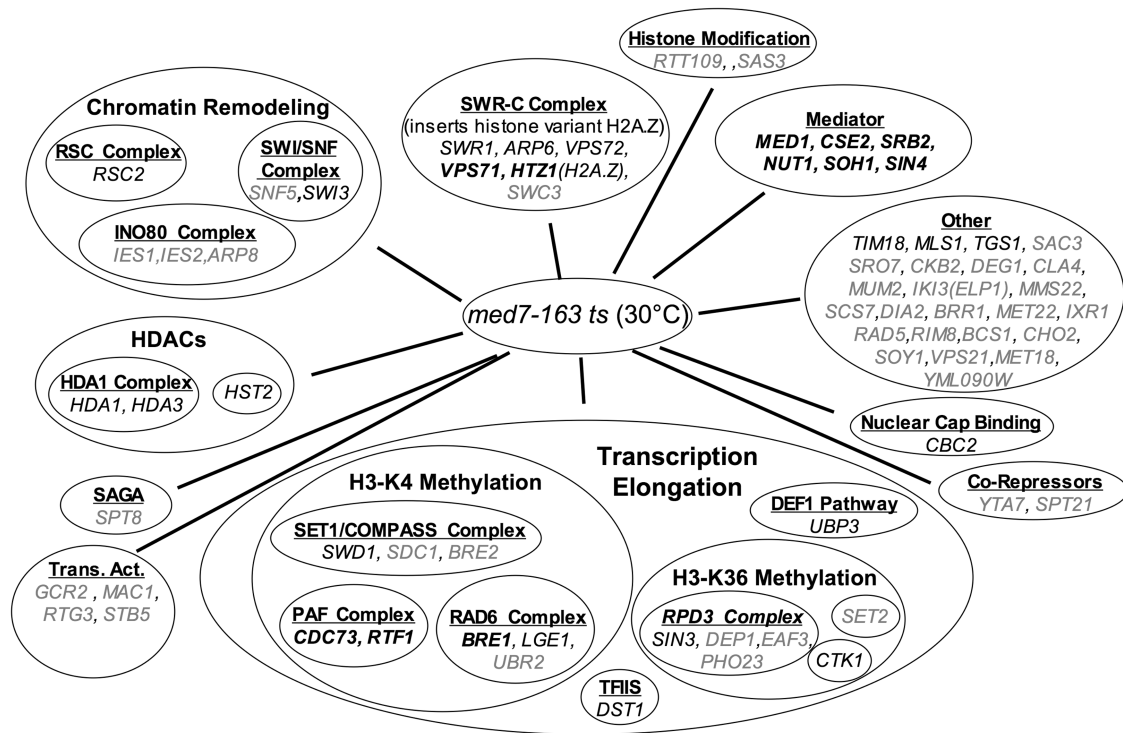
Histone Modification
RTT109, ,SAS3

Chromatin Remodeling
RSC Complex
RSC2
SWI/SNF Complex
SNF5,SWI3
INO80 Complex
IES1,IES2,ARP8

SWR-C Complex
(inserts histone variant H2A.Z)
SWR1, ARP6, VPS72, VPS71, HTZ1(H2A.Z), SWC3

Mediator
MED1, CSE2, SRB2, NUT1, SOH1, SIN4

Other
TIM18, MLS1, TGS1, SAC3 SRO7, CKB2, DEG1, CLA4, MUM2, IKI3(ELP1), MMS22, SCS7,DIA2, BRR1, MET22, IXR1 RAD5,RIM8,BCS1, CHO2, SOY1,VPS21,MET18, YML090W

med7-163 ts (30°C)

HDACs
HDA1 Complex
HDA1, HDA3
HST2

Nuclear Cap Binding
CBC2

Co-Repressors
YTA7, SPT21

SAGA
SPT8

Trans. Act.
GCR2 , MAC1, RTG3, STB5

Transcription Elongation

H3-K4 Methylation
SET1/COMPASS Complex
SWD1, SDC1, BRE2
PAF Complex
CDC73, RTF1
RAD6 Complex
BRE1, LGE1, UBR2

DEF1 Pathway
UBP3

H3-K36 Methylation
RPD3 Complex
SIN3, DEP1,EAF3, PHO23
SET2
CTK1

TFIIS
DST1